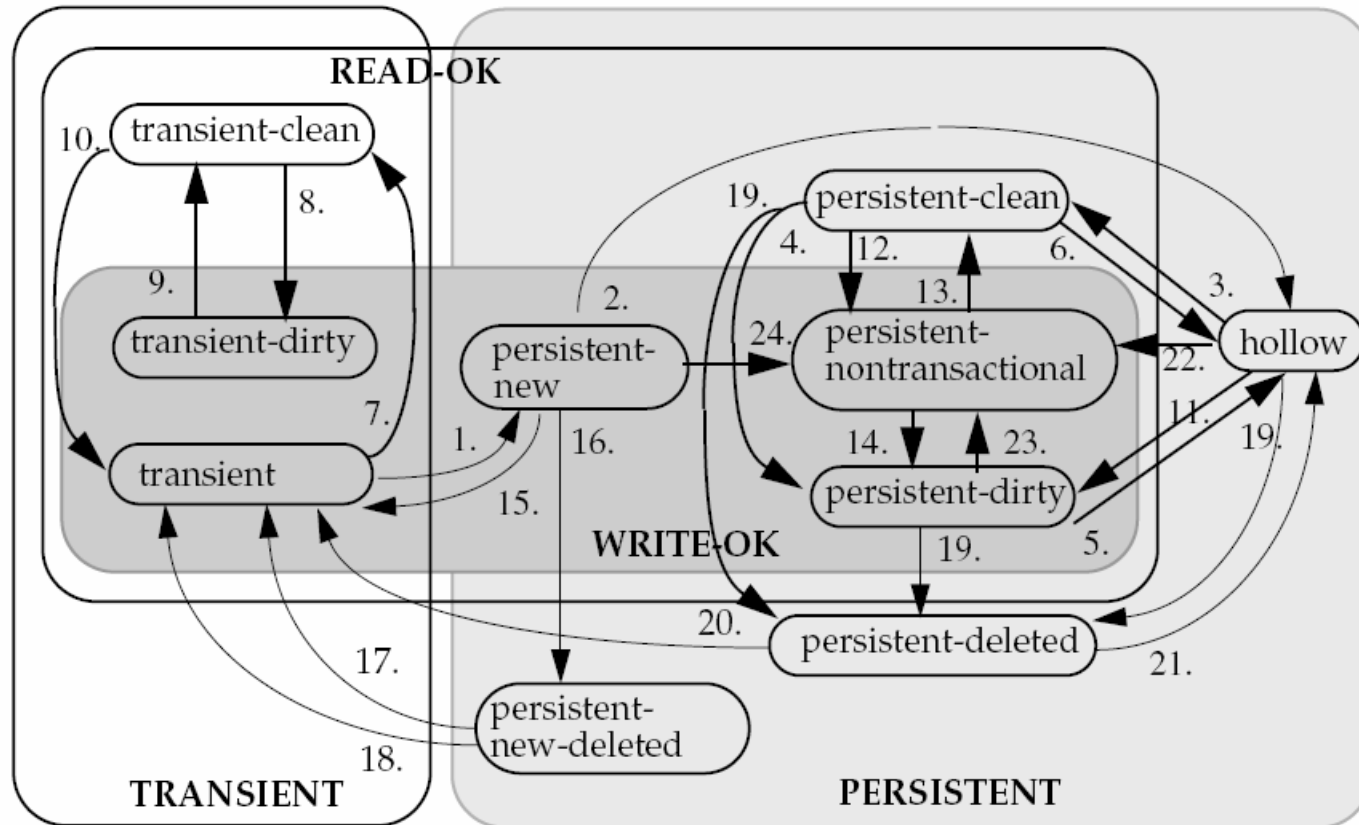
READ-OK

10. transient-clean

8.

9.

transient-dirty

7.

transient

1.

15.

persistent-new

2.

16.

19. persistent-clean

4. 12.

13.

6.

3.

24. persistent-nontransactional

22.

hollow

14. 23.

11.

19.

persistent-dirty

5.

WRITE-OK

19.

20.

persistent-deleted

21.

17.

persistent-new-deleted

18.

TRANSIENT

PERSISTENT